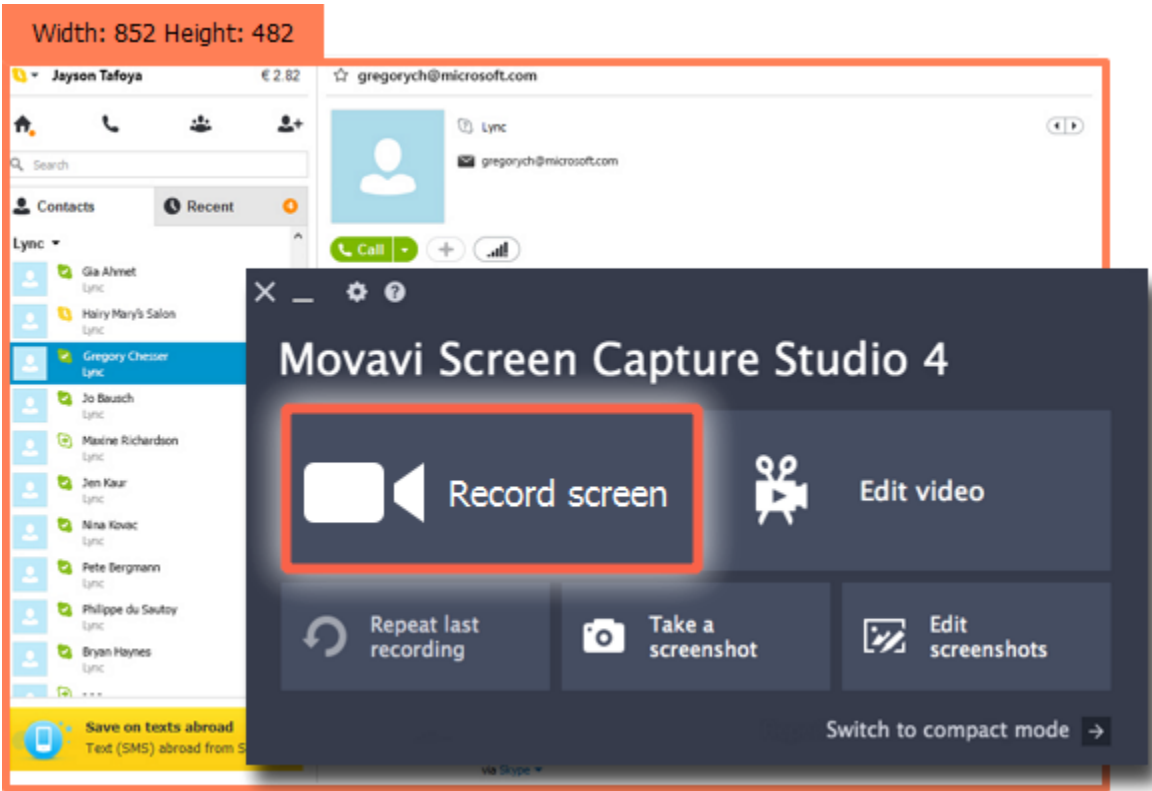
Width: 852 Height: 482

Jayson Tafoya €2.82

Search

Contacts Recent

Lync

Gia Ahmet
Lync

Hairy Mary's Salon
Lync

Gregory Chesser
Lync

Jo Bausch
Lync

Maxine Richardson
Lync

Jen Kaur
Lync

Nina Kovac
Lync

Pete Bergmann
Lync

Philippe du Sautoy
Lync

Bryan Haynes
Lync

Save on texts abroad
Text (SMS) abroad from S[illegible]

gregorych@microsoft.com

Lync

gregorych@microsoft.com

Call

via Skype

Movavi Screen Capture Studio 4

Record screen

Edit video

Repeat last recording

Take a screenshot

Edit screenshots

Switch to compact mode